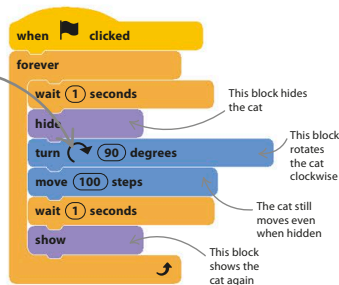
when clicked

forever

wait 1 seconds

hide

turn 90 degrees

move 100 steps

wait 1 seconds

show

This block hides the cat

This block rotates the cat clockwise

The cat still moves even when hidden

This block shows the cat again